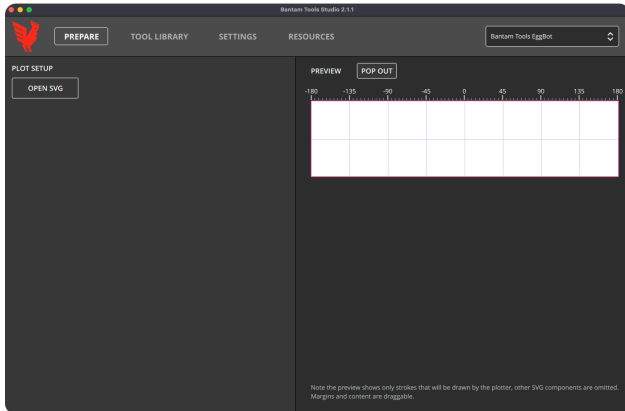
Bantam Tools Studio 2.1.1

PREPARE
TOOL LIBRARY
SETTINGS
RESOURCES

Bantam Tools EggBot

PLOT SETUP
OPEN SVG

PREVIEW
POP OUT

-180 -135 -90 -45 0 45 90 135 180

Note the preview shows only strokes that will be drawn by the plotter, other SVG components are omitted. Margins and content are draggable.